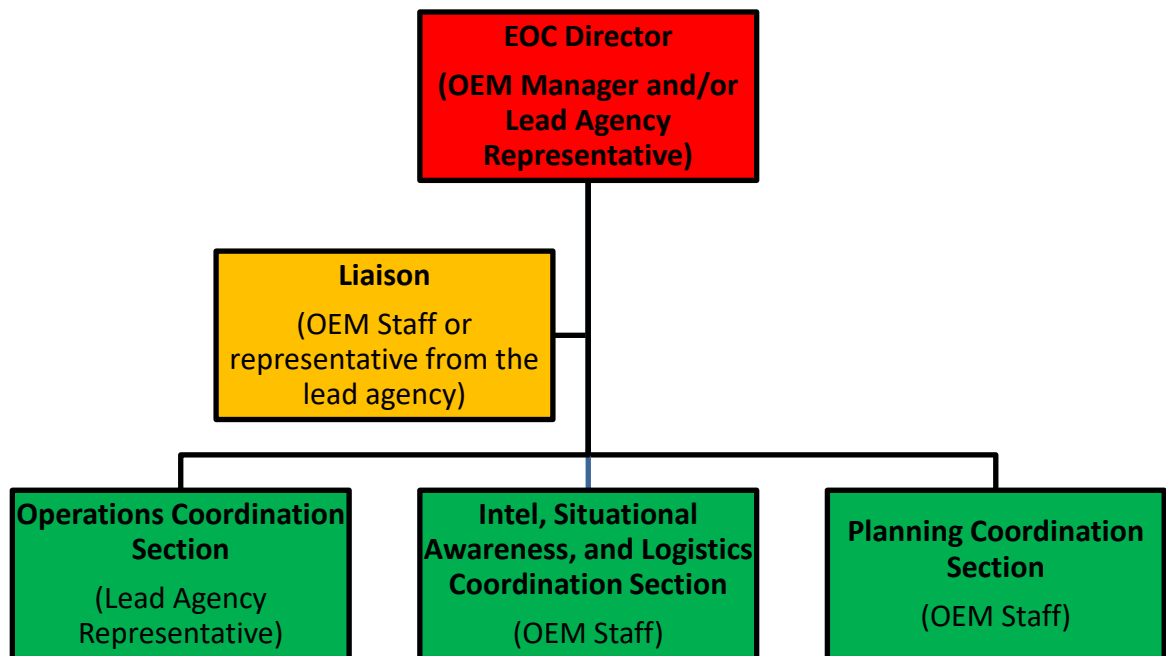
EOC Director

(OEM Manager and/or Lead Agency Representative)

Liaison

(OEM Staff or representative from the lead agency)

Operations Coordination Section

(Lead Agency Representative)

Intel, Situational Awareness, and Logistics Coordination Section

(OEM Staff)

Planning Coordination Section

(OEM Staff)